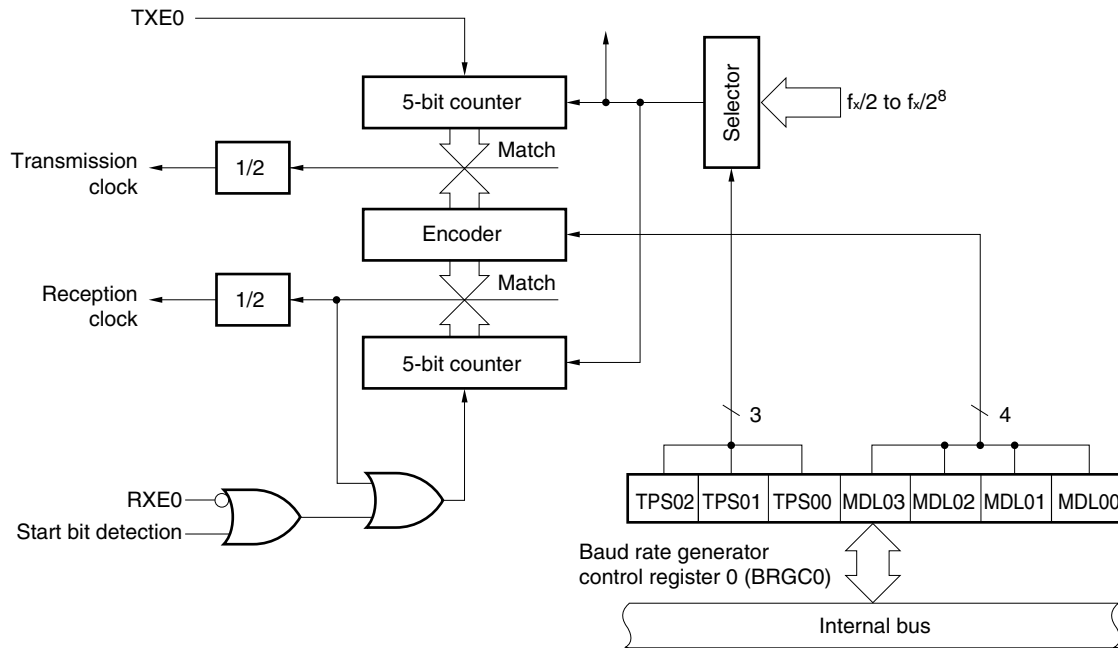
TXE0

5-bit counter

Selector

$f_x/2$ to $f_x/2^8$

Transmission clock

1/2

Match

Encoder

Reception clock

1/2

Match

5-bit counter

3

4

RXE0

Start bit detection

| TPS02 | TPS01 | TPS00 | MDL03 | MDL02 | MDL01 | MDL00 |
|---|---|---|---|---|---|---|

Baud rate generator control register 0 (BRGC0)

Internal bus